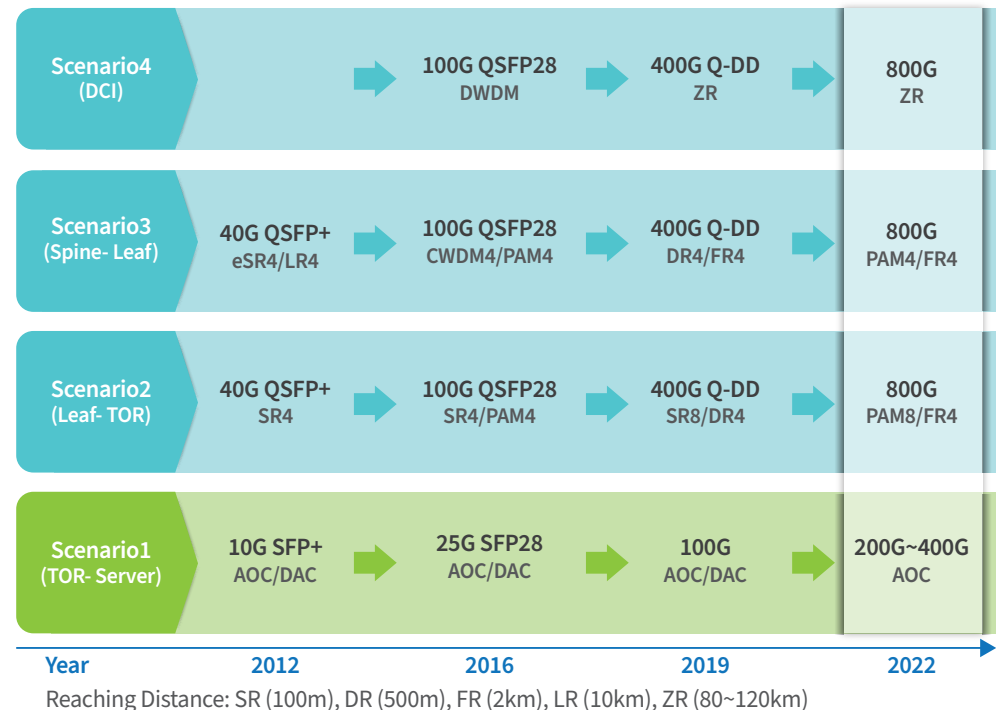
Scenario4
(DCI)

100G QSFP28
DWDM

400G Q-DD
ZR

800G
ZR

Scenario3
(Spine- Leaf)

40G QSFP+
eSR4/LR4

100G QSFP28
CWDM4/PAM4

400G Q-DD
DR4/FR4

800G
PAM4/FR4

Scenario2
(Leaf- TOR)

40G QSFP+
SR4

100G QSFP28
SR4/PAM4

400G Q-DD
SR8/DR4

800G
PAM8/FR4

Scenario1
(TOR- Server)

10G SFP+
AOC/DAC

25G SFP28
AOC/DAC

100G
AOC/DAC

200G~400G
AOC

Year 2012 2016 2019 2022

Reaching Distance: SR (100m), DR (500m), FR (2km), LR (10km), ZR (80~120km)